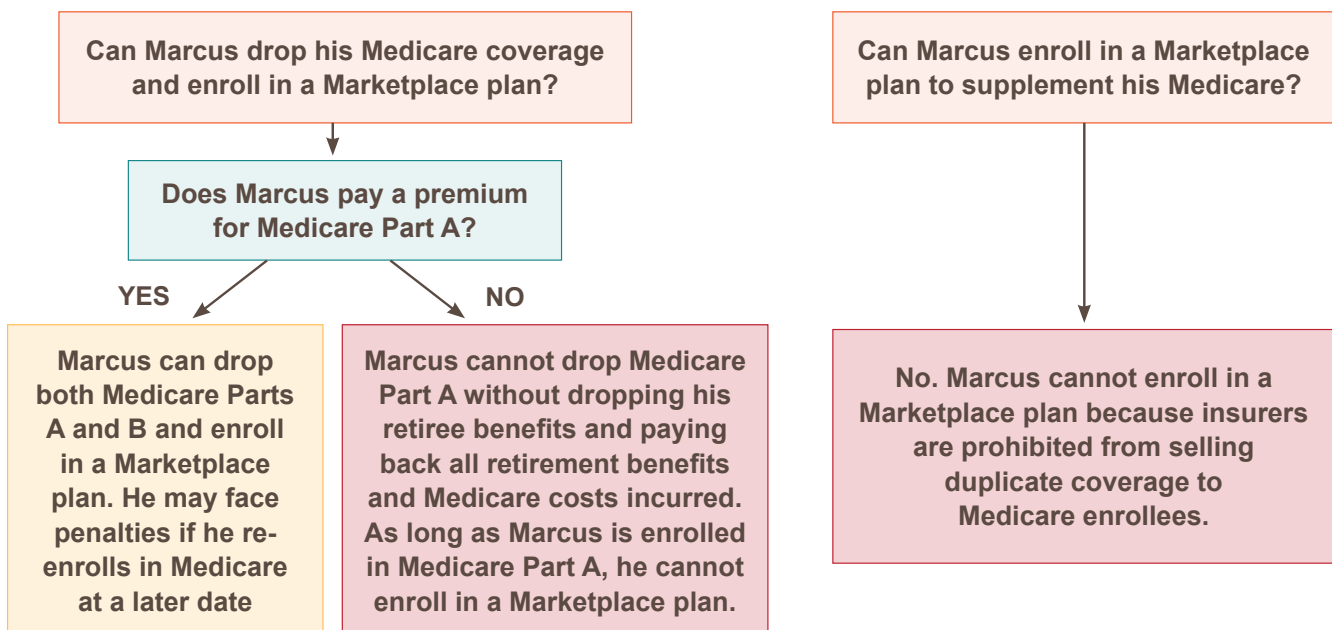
Can Marcus drop his Medicare coverage and enroll in a Marketplace plan?

Does Marcus pay a premium for Medicare Part A?

YES

NO

Marcus can drop both Medicare Parts A and B and enroll in a Marketplace plan. He may face penalties if he re-enrolls in Medicare at a later date

Marcus cannot drop Medicare Part A without dropping his retiree benefits and paying back all retirement benefits and Medicare costs incurred. As long as Marcus is enrolled in Medicare Part A, he cannot enroll in a Marketplace plan.

Can Marcus enroll in a Marketplace plan to supplement his Medicare?

No. Marcus cannot enroll in a Marketplace plan because insurers are prohibited from selling duplicate coverage to Medicare enrollees.